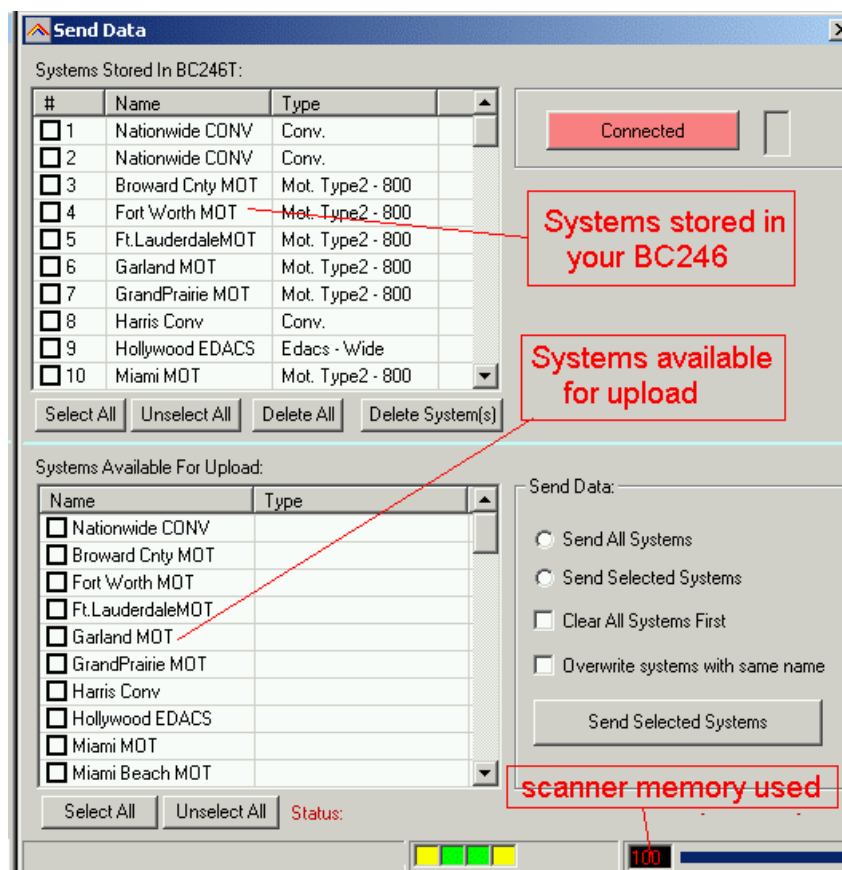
Send Data

Systems Stored In BC246T:

| # | Name | Type |
|---|---|---|
| 1 | Nationwide CONV | Conv. |
| 2 | Nationwide CONV | Conv. |
| 3 | Broward Cnty MOT | Mot. Type2 - 800 |
| 4 | Fort Worth MOT | Mot. Type2 - 800 |
| 5 | Ft.LauderdaleMOT | Mot. Type2 - 800 |
| 6 | Garland MOT | Mot. Type2 - 800 |
| 7 | GrandPrairie MOT | Mot. Type2 - 800 |
| 8 | Harris Conv | Conv. |
| 9 | Hollywood EDACS | Edacs - Wide |
| 10 | Miami MOT | Mot. Type2 - 800 |

Select All  Unselect All  Delete All  Delete System(s)

Connected

Systems stored in your BC246

Systems available for upload

Systems Available For Upload:

| Name | Type |
|---|---|
| Nationwide CONV | |
| Broward Cnty MOT | |
| Fort Worth MOT | |
| Ft.LauderdaleMOT | |
| Garland MOT | |
| GrandPrairie MOT | |
| Harris Conv | |
| Hollywood EDACS | |
| Miami MOT | |
| Miami Beach MOT | |

Send Data:
Send All Systems
Send Selected Systems
Clear All Systems First
Overwrite systems with same name
Send Selected Systems

Select All  Unselect All  Status:

scanner memory used

100